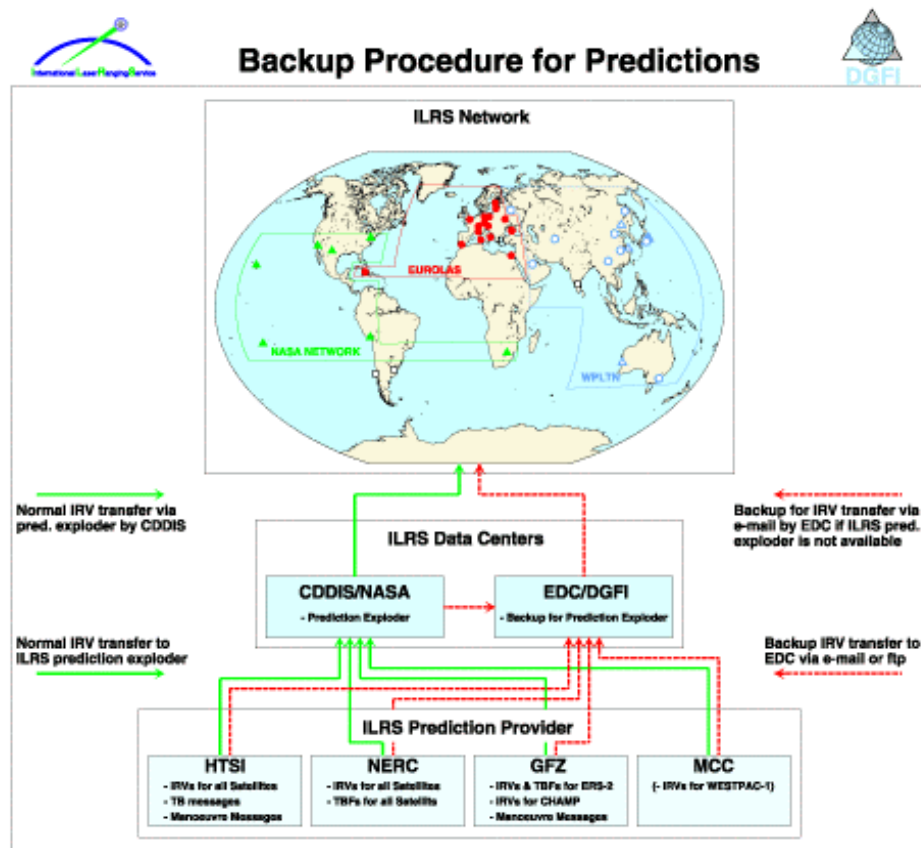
International Laser Ranging Service

Backup Procedure for Predictions

DGFI

ILRS Network

EUROLAS

NASA NETWORK

WPLTN

Normal IRV transfer via pred. exploder by CDDIS

Backup for IRV transfer via e-mail by EDC if ILRS pred. exploder is not available

ILRS Data Centers

CDDIS/NASA

- Prediction Exploder

EDC/DGFI

- Backup for Prediction Exploder

Normal IRV transfer to ILRS prediction exploder

Backup IRV transfer to EDC via e-mail or ftp

ILRS Prediction Provider

HTSI

- IRVs for all Satellites
- TB messages
- Manoeuvre Messages

NERC

- IRVs for all Satellites
- TBFs for all Satellits

GFZ

- IRVs & TBFs for ERS-2
- IRVs for CHAMP
- Manoeuvre Messages

MCC

(- IRVs for WESTPAC-1)